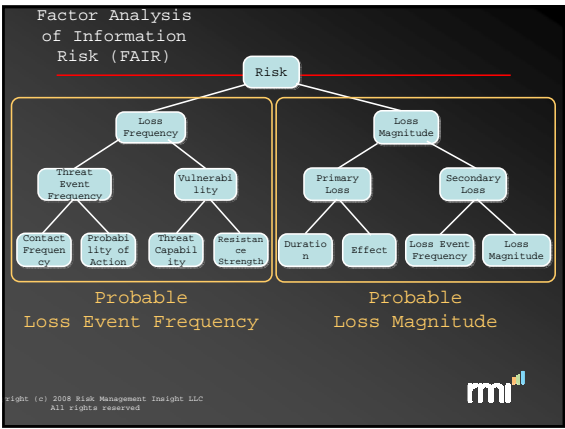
Factor Analysis of Information Risk (FAIR)

Risk

Loss Frequency

Threat Event Frequency

Vulnerability

Contact Frequency

Probability of Action

Threat Capability

Resistance Strength

Loss Magnitude

Primary Loss

Secondary Loss

Duration

Effect

Loss Event Frequency

Loss Magnitude

Probable Loss Event Frequency

Probable Loss Magnitude

right (c) 2008 Risk Management Insight LLC All rights reserved

rmi